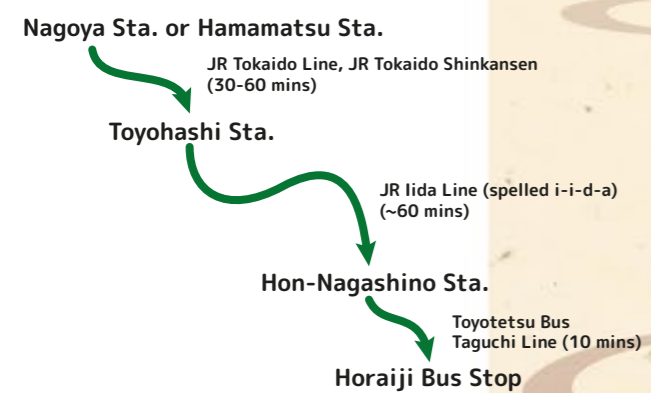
Nagoya Sta. or Hamamatsu Sta.

JR Tokaido Line, JR Tokaido Shinkansen (30-60 mins)

Toyohashi Sta.

JR Iida Line (spelled i-i-d-a) (~60 mins)

Hon-Nagashino Sta.

Toyotetsu Bus Taguchi Line (10 mins)

Horaiji Bus Stop